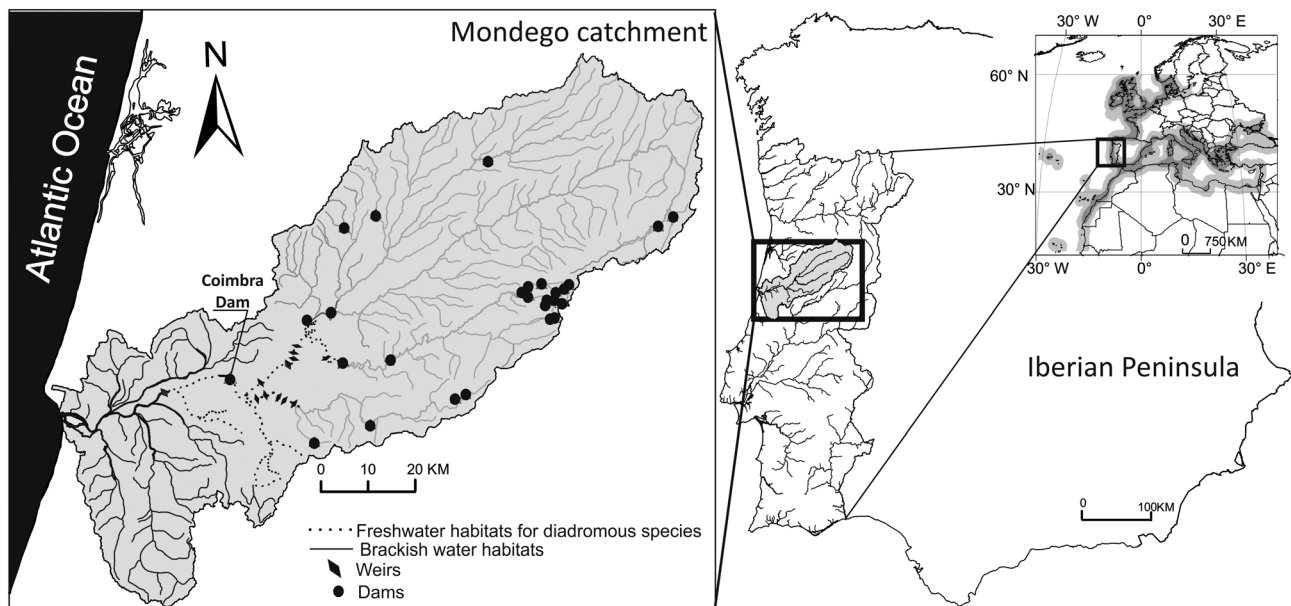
Atlantic Ocean

N

Mondego catchment

Coimbra Dam

0 10 20 KM

Freshwater habitats for diadromous species
Brackish water habitats
Weirs
Dams

30° W 0° 30° E
60° N
30° N
0 750KM
30° W 0° 30° E

Iberian Peninsula

0 100KM